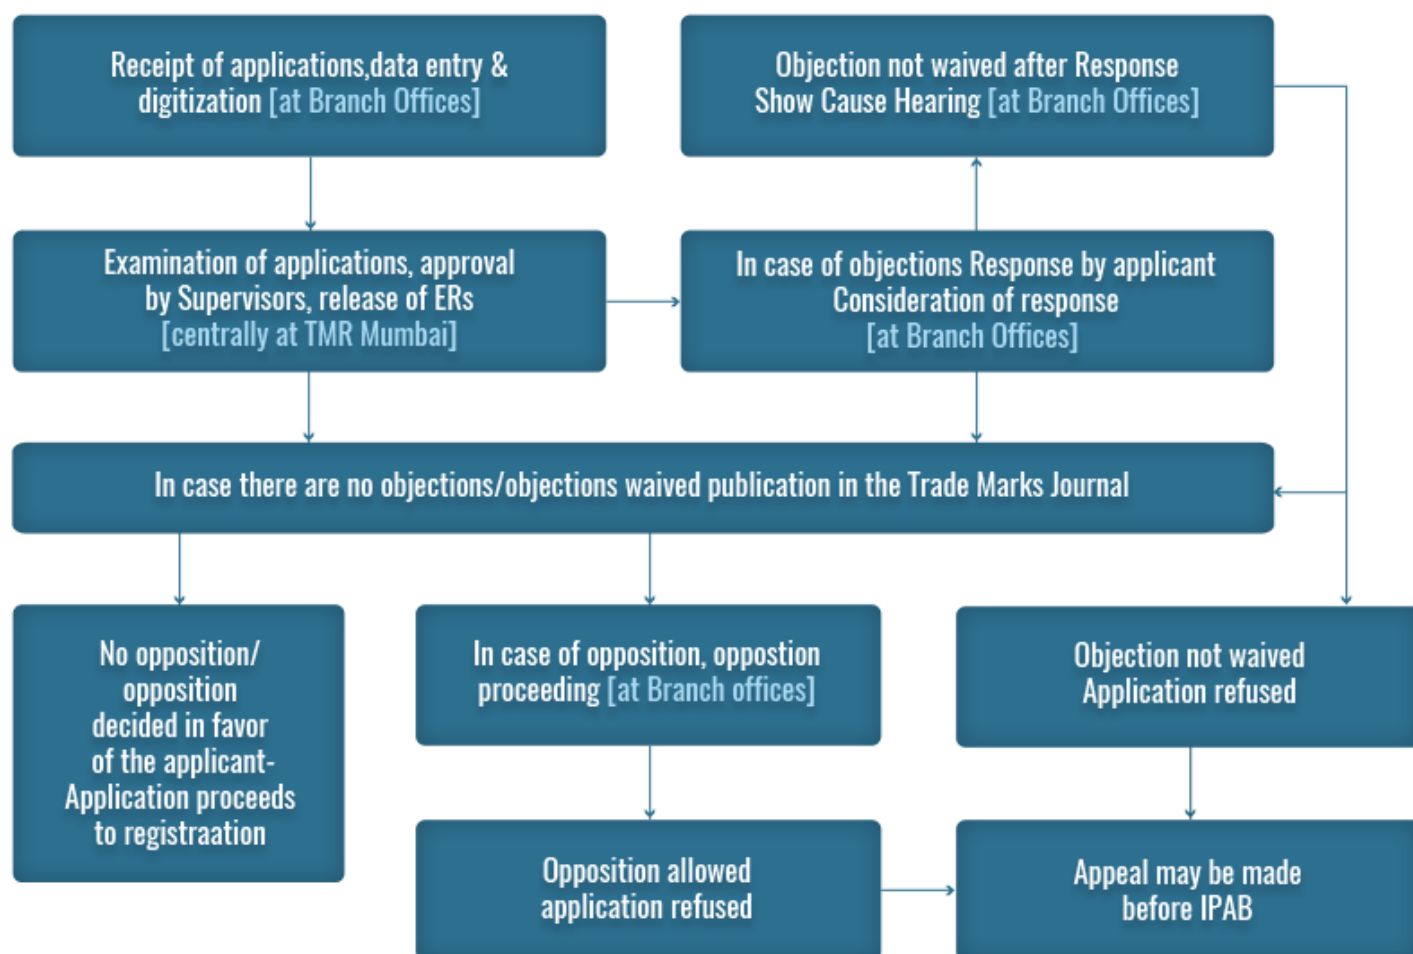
Receipt of applications,data entry & digitization [at Branch Offices]

Objection not waived after Response Show Cause Hearing [at Branch Offices]

Examination of applications, approval by Supervisors, release of ERs [centrally at TMR Mumbai]

In case of objections Response by applicant Consideration of response [at Branch Offices]

In case there are no objections/objections waived publication in the Trade Marks Journal

No opposition/ opposition decided in favor of the applicant- Application proceeds to registraation

In case of opposition, oppostion proceeding [at Branch offices]

Objection not waived Application refused

Opposition allowed application refused

Appeal may be made before IPAB